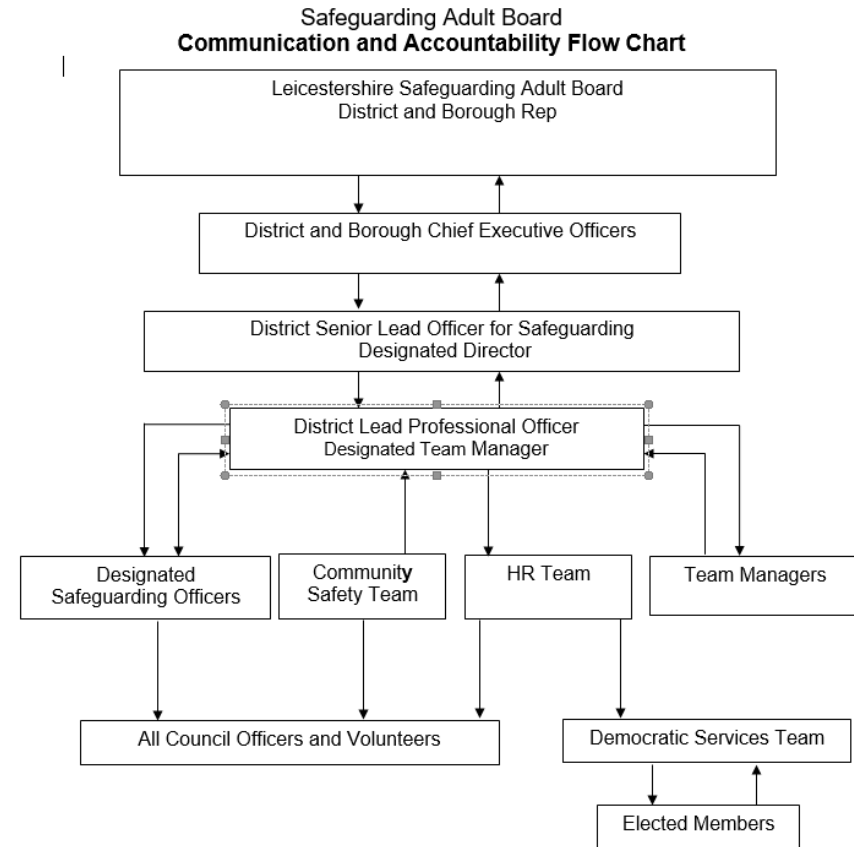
Safeguarding Adult Board
**Communication and Accountability Flow Chart**

Leicestershire Safeguarding Adult Board
District and Borough Rep

District and Borough Chief Executive Officers

District Senior Lead Officer for Safeguarding
Designated Director

District Lead Professional Officer
Designated Team Manager

Designated Safeguarding Officers

Community Safety Team

HR Team

Team Managers

All Council Officers and Volunteers

Democratic Services Team

Elected Members